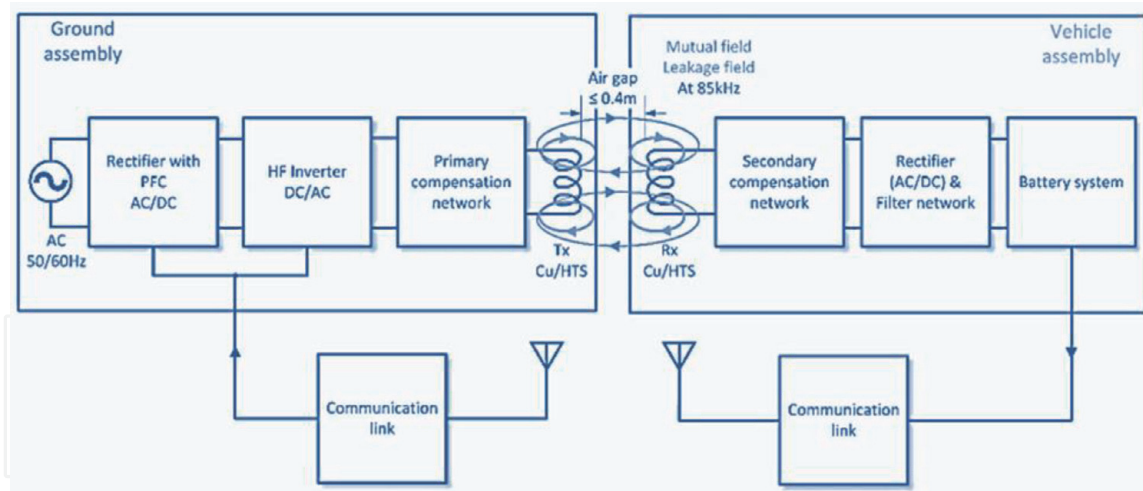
Ground assembly

Vehicle assembly

Mutual field
Leakage field
At 85kHz

Air gap
≤ 0.4m

AC
50/60Hz

Rectifier with PFC AC/DC

HF Inverter DC/AC

Primary compensation network

Tx
Cu/HTS

Rx
Cu/HTS

Secondary compensation network

Rectifier (AC/DC) & Filter network

Battery system

Communication link

Communication link